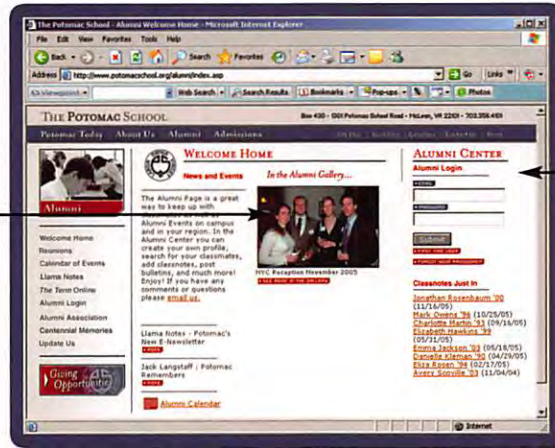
The Potomac School - Alumni Welcome Home - Microsoft Internet Explorer

File Edit View Favorites Tools Help

Back Search Favorites

Address http://www.potomacschool.org/alumni/index.asp Go Links

Viewpoint Web Search Search Results Bookmarks Pop-ups Photos

THE POTOMAC SCHOOL Box 430 - 1301 Potomac School Road - McLean, VA 22101 - 703.356.4101

Potomac Today About Us Alumni Admissions

Alumni

Welcome Home
Reunions
Calendar of Events
Llama Notes
The Term Online
Alumni Login
Alumni Association
Centennial Memories
Update Us

Giving Opportunities

WELCOME HOME

News and Events In the Alumni Gallery...

The Alumni Page is a great way to keep up with Alumni Events on campus and in your region. In the Alumni Center you can create your own profile, search for your classmates, add classnotes, post bulletins, and much more! Enjoy! If you have any comments or questions please email us.

NYC Reception November 2005
SEE MORE IN THE GALLERY

Llama Notes - Potomac's New E-Newsletter
MORE

Jack Langstaff : Potomac Remembers
MORE

Alumni Calendar

ALUMNI CENTER

Alumni Login

EMAIL

PASSWORD

Submit

FIRST TIME USER
FORGOT YOUR PASSWORD?

Classnotes Just In

Jonathan Rosenbaum '00 (11/16/05)
Mark Owens '96 (10/25/05)
Charlotte Martin '93 (09/16/05)
Elizabeth Hawkins '99 (05/31/05)
Emma Jackson '03 (05/18/05)
Danielle Kleman '90 (04/29/05)
Eliza Rosen '94 (02/17/05)
Avery Sonville '93 (11/04/04)

Internet